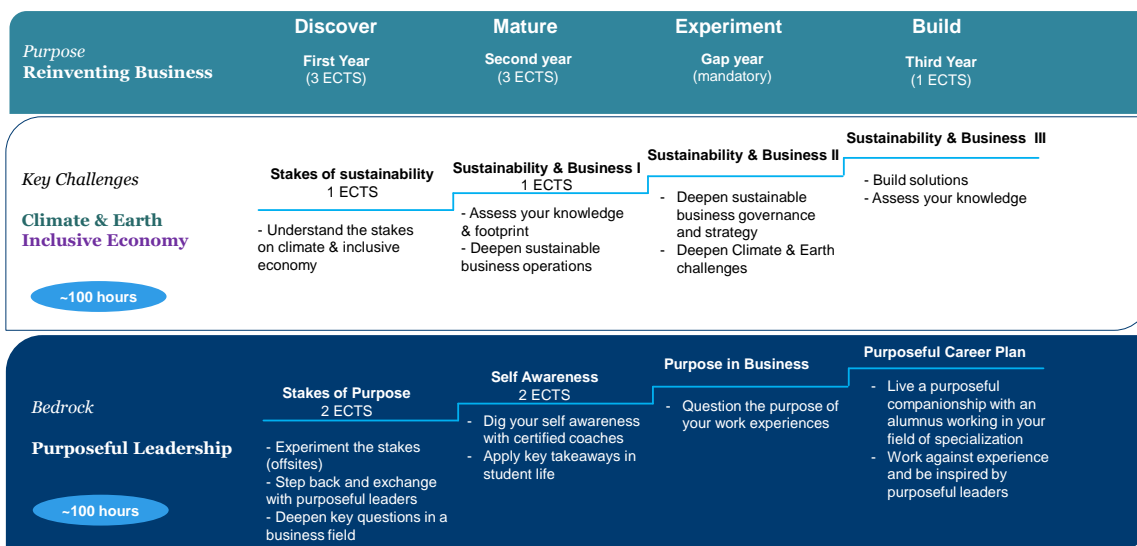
Purpose
Reinventing Business

Discover
First Year
(3 ECTS)

Mature
Second year
(3 ECTS)

Experiment
Gap year
(mandatory)

Build
Third Year
(1 ECTS)

Key Challenges

Climate & Earth
Inclusive Economy

~100 hours

Stakes of sustainability
1 ECTS
- Understand the stakes on climate & inclusive economy

Sustainability & Business I
1 ECTS
- Assess your knowledge & footprint
- Deepen sustainable business operations

Sustainability & Business II
- Deepen sustainable business governance and strategy
- Deepen Climate & Earth challenges

Sustainability & Business III
- Build solutions
- Assess your knowledge

Bedrock

Purposeful Leadership

~100 hours

Stakes of Purpose
2 ECTS
- Experiment the stakes (offsites)
- Step back and exchange with purposeful leaders
- Deepen key questions in a business field

Self Awareness
2 ECTS
- Dig your self awareness with certified coaches
- Apply key takeaways in student life

Purpose in Business
- Question the purpose of your work experiences

Purposeful Career Plan
- Live a purposeful companionship with an alumnus working in your field of specialization
- Work against experience and be inspired by purposeful leaders